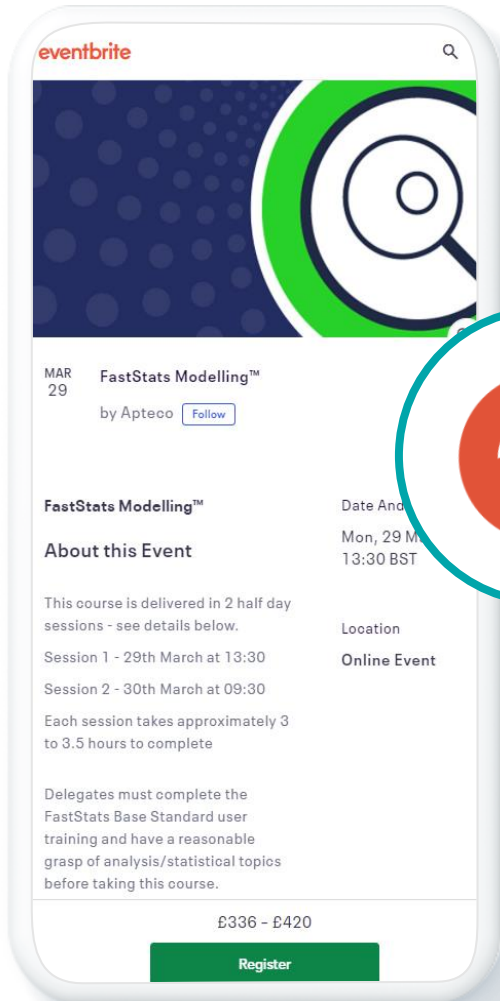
eventbrite

MAR
29

FastStats Modelling™

by Apteco Follow

FastStats Modelling™

About this Event

This course is delivered in 2 half day sessions - see details below.

Session 1 - 29th March at 13:30

Session 2 - 30th March at 09:30

Each session takes approximately 3 to 3.5 hours to complete

Delegates must complete the FastStats Base Standard user training and have a reasonable grasp of analysis/statistical topics before taking this course.

Date And

Mon, 29 M
13:30 BST

Location

Online Event

£336 - £420

Register